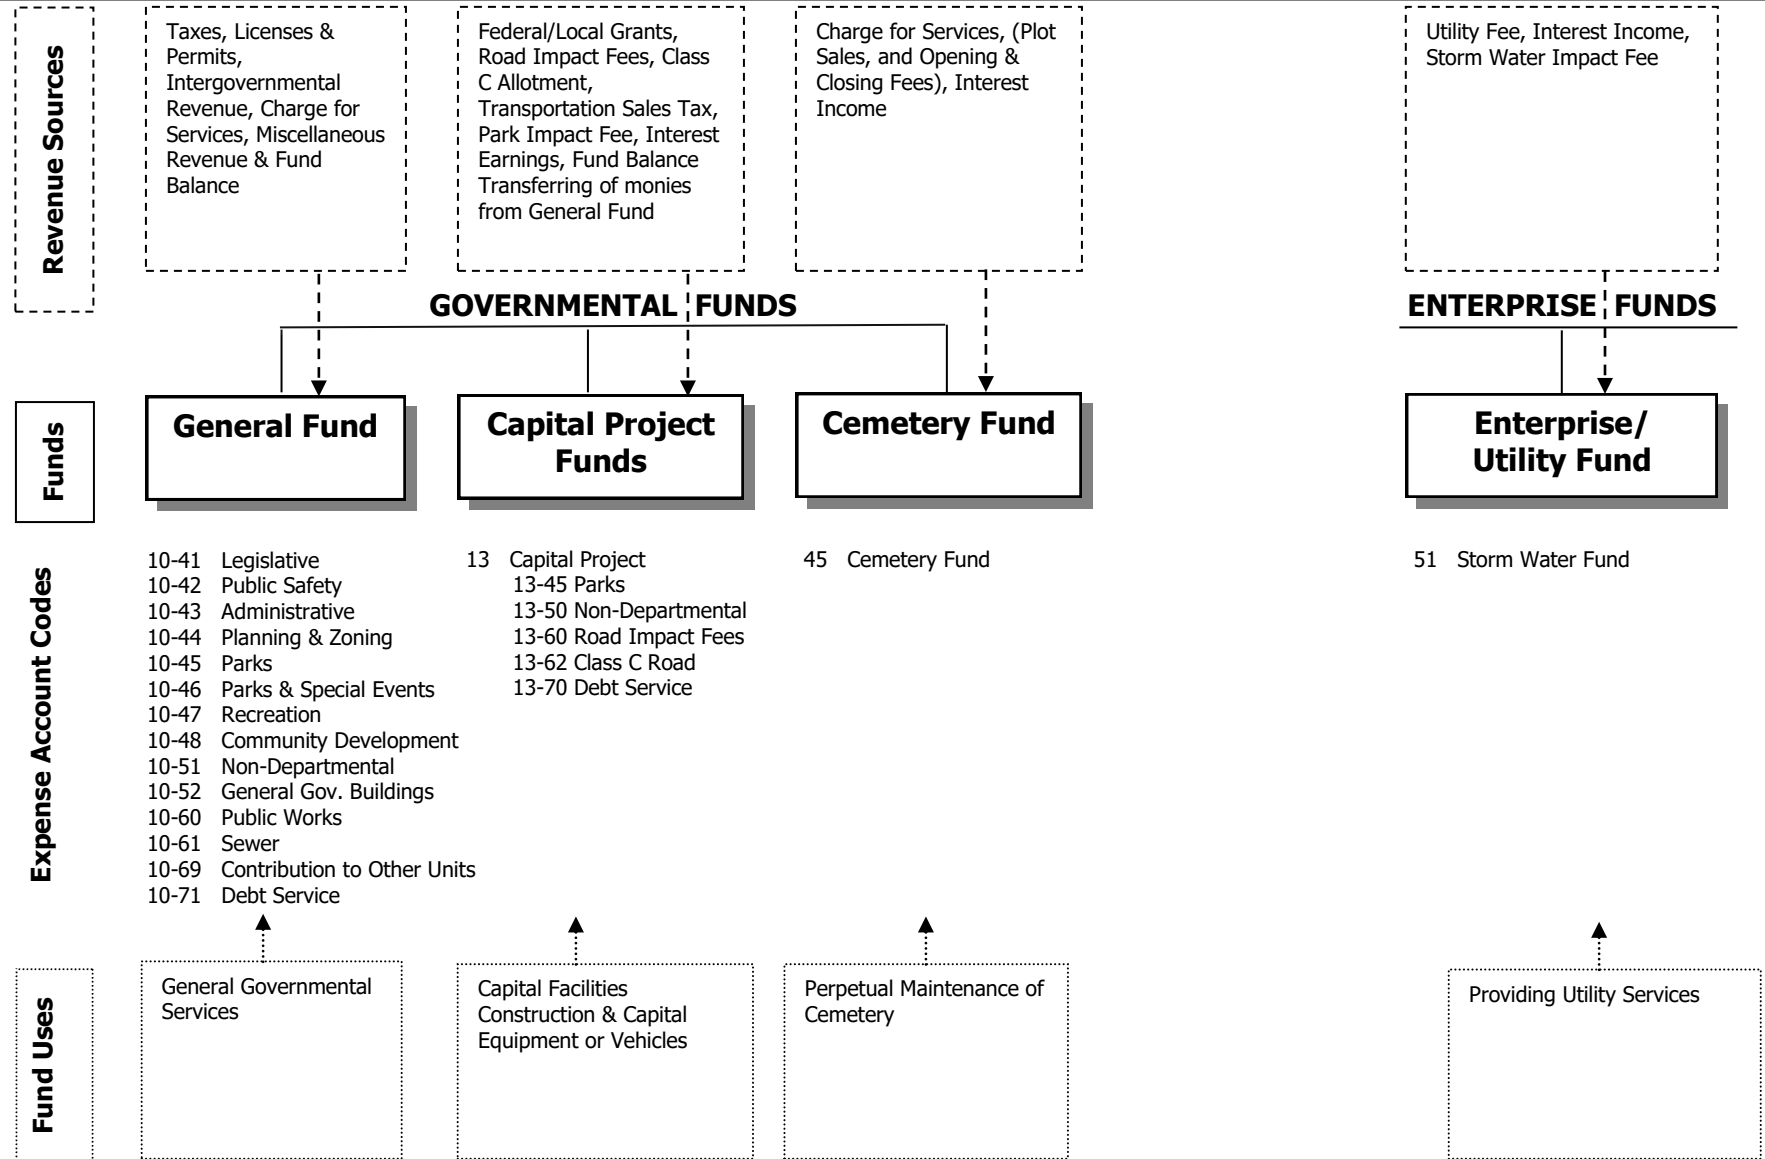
Revenue Sources

Taxes, Licenses & Permits, Intergovernmental Revenue, Charge for Services, Miscellaneous Revenue & Fund Balance

Federal/Local Grants, Road Impact Fees, Class C Allotment, Transportation Sales Tax, Park Impact Fee, Interest Earnings, Fund Balance Transferring of monies from General Fund

Charge for Services, (Plot Sales, and Opening & Closing Fees), Interest Income

Utility Fee, Interest Income, Storm Water Impact Fee

GOVERNMENTAL FUNDS

ENTERPRISE FUNDS

Funds

General Fund

Capital Project Funds

Cemetery Fund

Enterprise/ Utility Fund

Expense Account Codes

10-41 Legislative
10-42 Public Safety
10-43 Administrative
10-44 Planning & Zoning
10-45 Parks
10-46 Parks & Special Events
10-47 Recreation
10-48 Community Development
10-51 Non-Departmental
10-52 General Gov. Buildings
10-60 Public Works
10-61 Sewer
10-69 Contribution to Other Units
10-71 Debt Service

13 Capital Project
13-45 Parks
13-50 Non-Departmental
13-60 Road Impact Fees
13-62 Class C Road
13-70 Debt Service

45 Cemetery Fund

51 Storm Water Fund

Fund Uses

General Governmental Services

Capital Facilities Construction & Capital Equipment or Vehicles

Perpetual Maintenance of Cemetery

Providing Utility Services